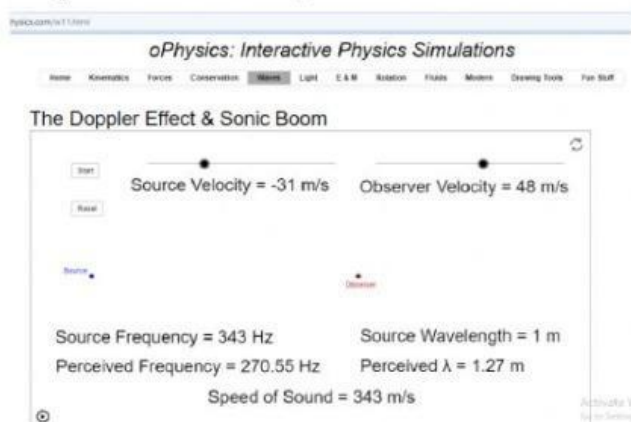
hysics.com/w11.html

oPhysics: Interactive Physics Simulations

Home Kinematics Forces Conservation Waves Light E & M Rotation Fluids Modern Drawing Tools Fun Stuff

The Doppler Effect & Sonic Boom

Start

Reset

Source Velocity = -31 m/s

Observer Velocity = 48 m/s

Source

Observer

Source Frequency = 343 Hz

Source Wavelength = 1 m

Perceived Frequency = 270.55 Hz

Perceived λ = 1.27 m

Speed of Sound = 343 m/s

Activate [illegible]